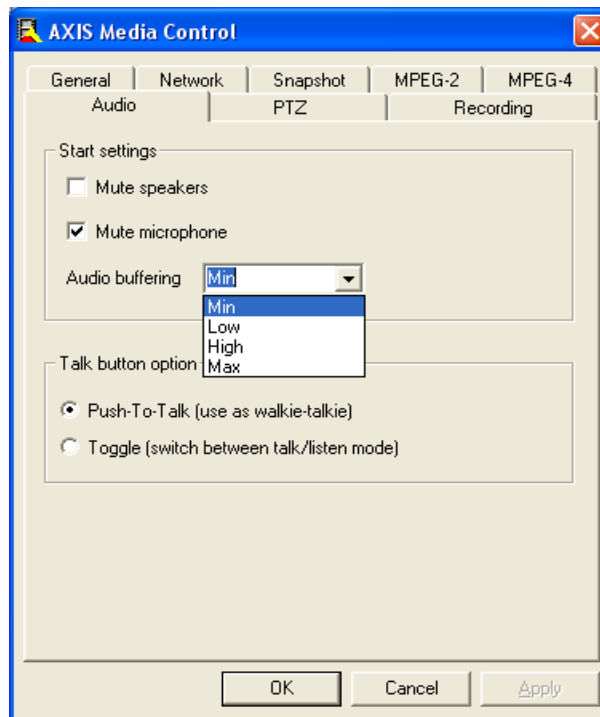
AXIS Media Control

General
Network
Snapshot
MPEG-2
MPEG-4
Audio
PTZ
Recording

Start settings

Mute speakers

Mute microphone

Audio buffering Min

Min
Low
High
Max

Talk button option

Push-To-Talk (use as walkie-talkie)

Toggle (switch between talk/listen mode)

OK
Cancel
Apply